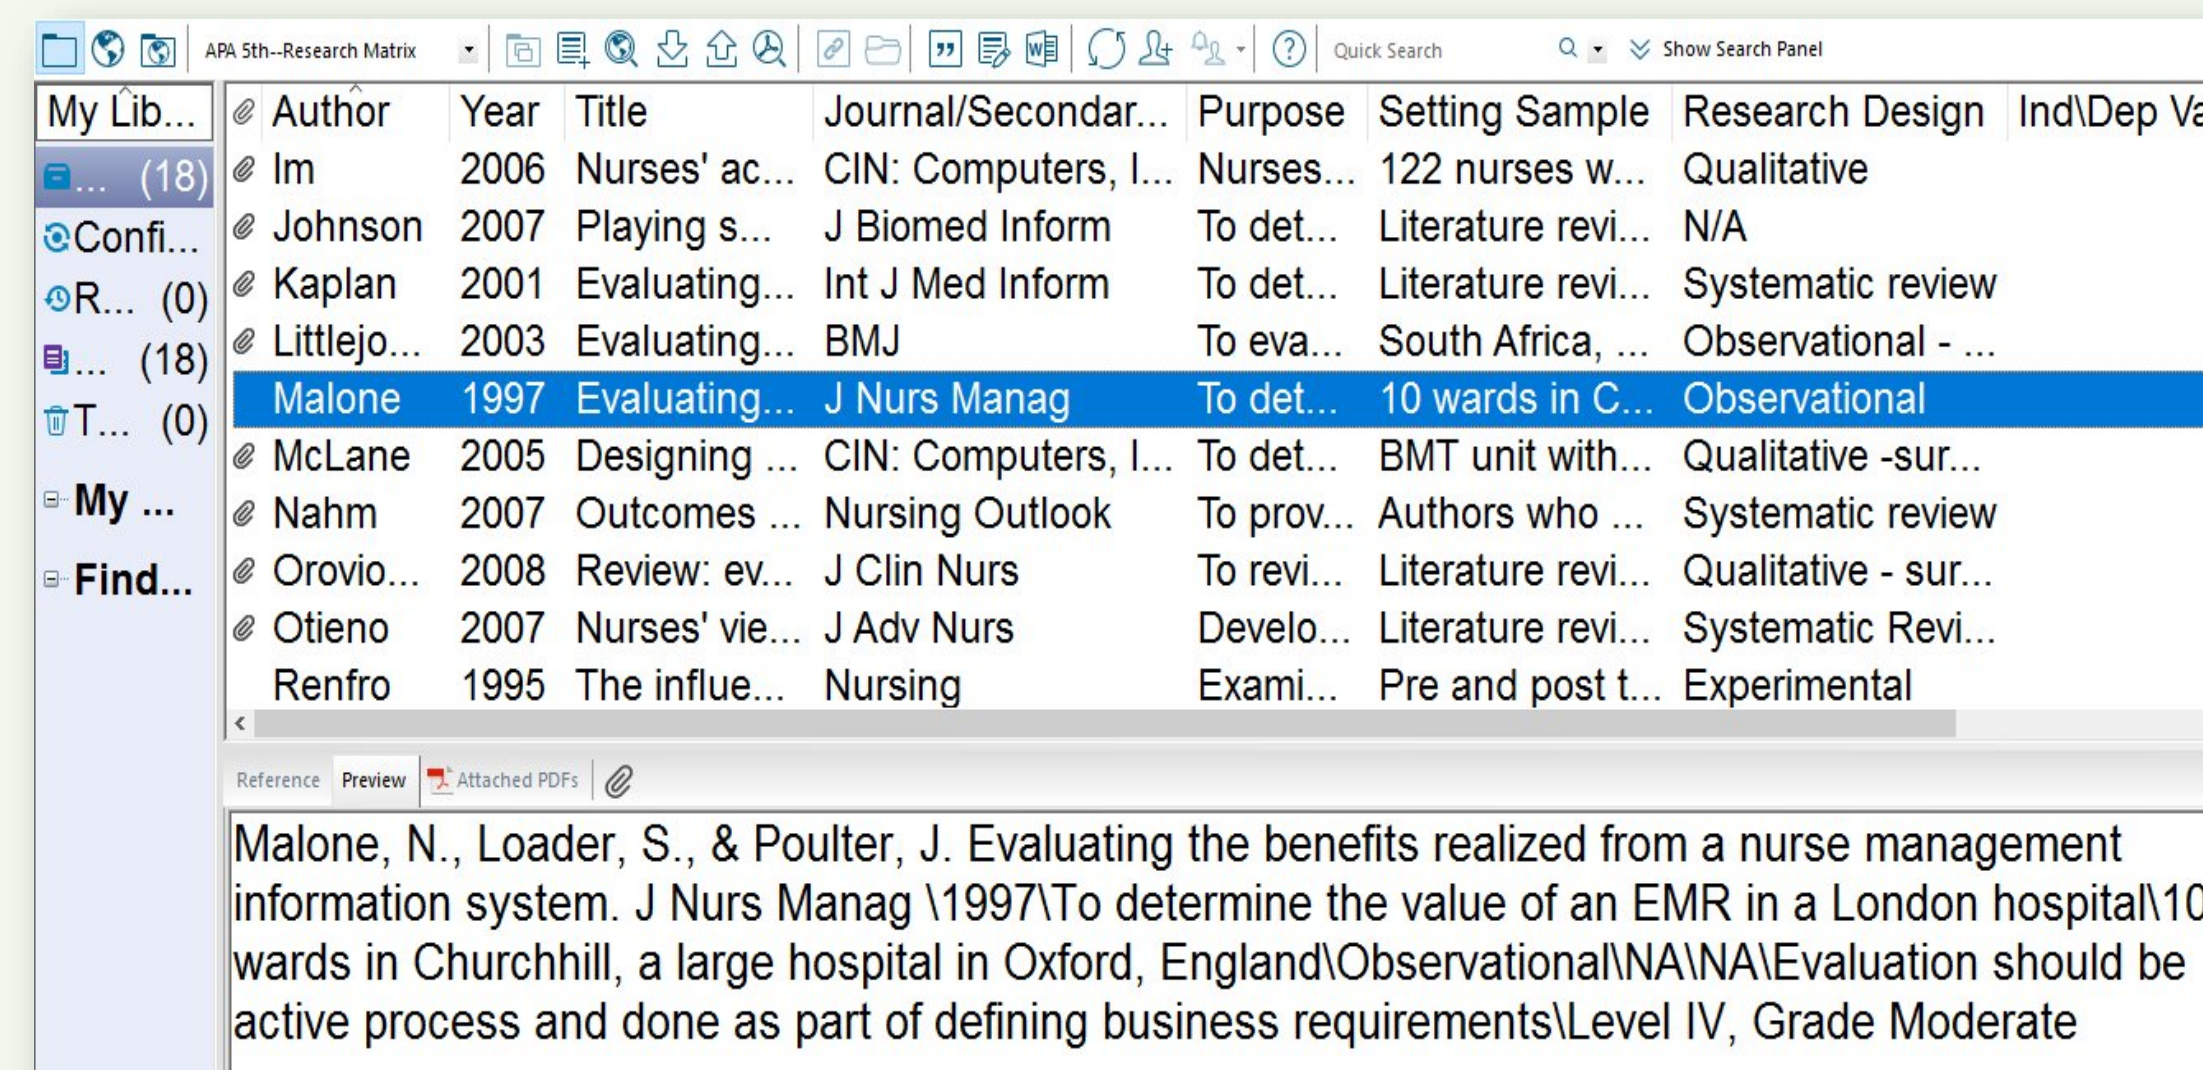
APA 5th--Research Matrix

Quick Search

Show Search Panel

My Lib...

... (18)

Confi...

R... (0)

... (18)

T... (0)

My ...

Find...

| Author | Year | Title | Journal/Secondar... | Purpose | Setting Sample | Research Design | Ind\Dep Va |
|---|---|---|---|---|---|---|---|
| Im | 2006 | Nurses' ac... | CIN: Computers, I... | Nurses... | 122 nurses w... | Qualitative | |
| Johnson | 2007 | Playing s... | J Biomed Inform | To det... | Literature revi... | N/A | |
| Kaplan | 2001 | Evaluating... | Int J Med Inform | To det... | Literature revi... | Systematic review | |
| Littlejo... | 2003 | Evaluating... | BMJ | To eva... | South Africa, ... | Observational - ... | |
| Malone | 1997 | Evaluating... | J Nurs Manag | To det... | 10 wards in C... | Observational | |
| McLane | 2005 | Designing ... | CIN: Computers, I... | To det... | BMT unit with... | Qualitative -sur... | |
| Nahm | 2007 | Outcomes ... | Nursing Outlook | To prov... | Authors who ... | Systematic review | |
| Orovio... | 2008 | Review: ev... | J Clin Nurs | To revi... | Literature revi... | Qualitative - sur... | |
| Otieno | 2007 | Nurses' vie... | J Adv Nurs | Develo... | Literature revi... | Systematic Revi... | |
| Renfro | 1995 | The influe... | Nursing | Exami... | Pre and post t... | Experimental | |

Reference Preview Attached PDFs

Malone, N., Loader, S., & Poulter, J. Evaluating the benefits realized from a nurse management information system. J Nurs Manag \1997\To determine the value of an EMR in a London hospital\10 wards in Churchhill, a large hospital in Oxford, England\Observational\NA\NA\Evaluation should be active process and done as part of defining business requirements\Level IV, Grade Moderate